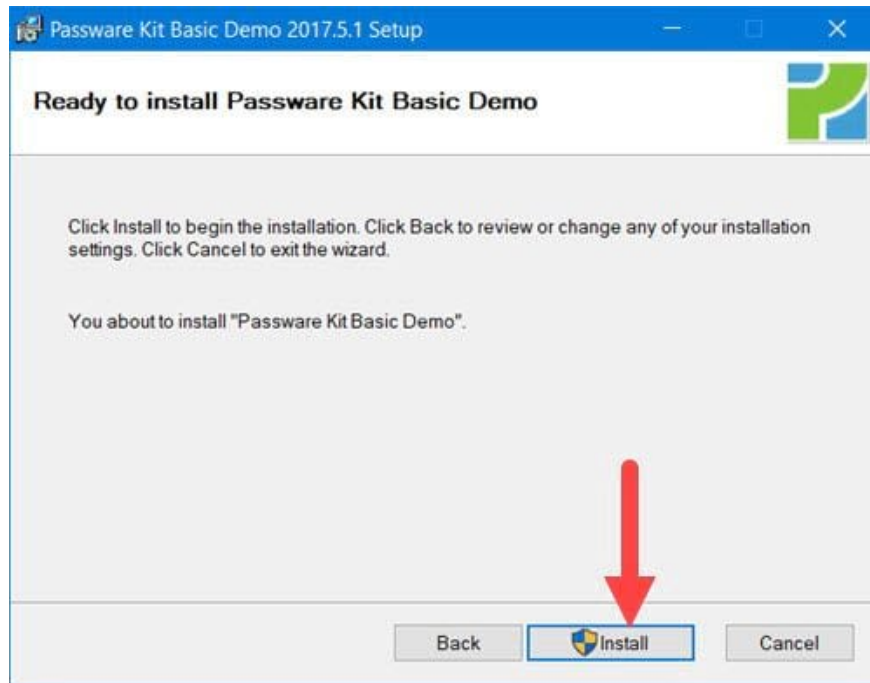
Passware Kit Basic Demo 2017.5.1 Setup

Ready to install Passware Kit Basic Demo

Click Install to begin the installation. Click Back to review or change any of your installation settings. Click Cancel to exit the wizard.

You about to install "Passware Kit Basic Demo".

Back
Install
Cancel